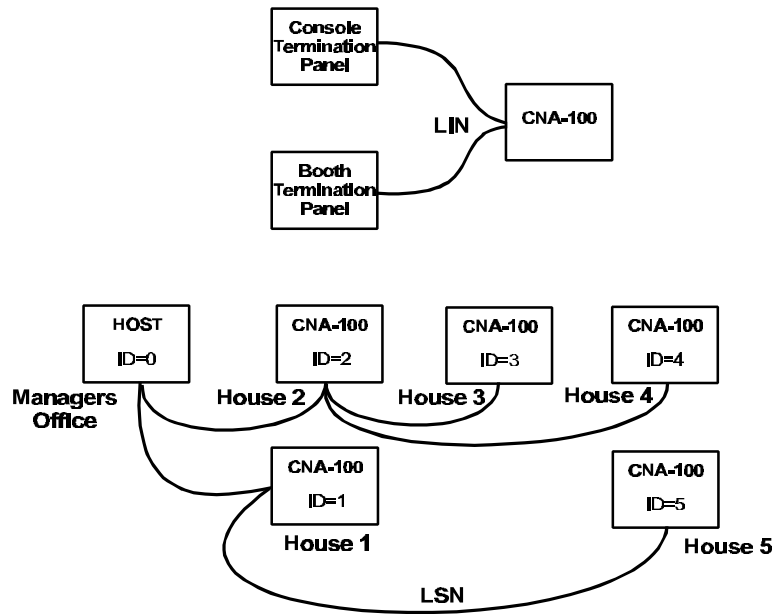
Console Termination Panel

LIN

CNA-100

Booth Termination Panel

HOST
ID=0

CNA-100
ID=2

CNA-100
ID=3

CNA-100
ID=4

Managers Office

House 2

House 3

House 4

CNA-100
ID=1

CNA-100
ID=5

House 1

House 5

LSN